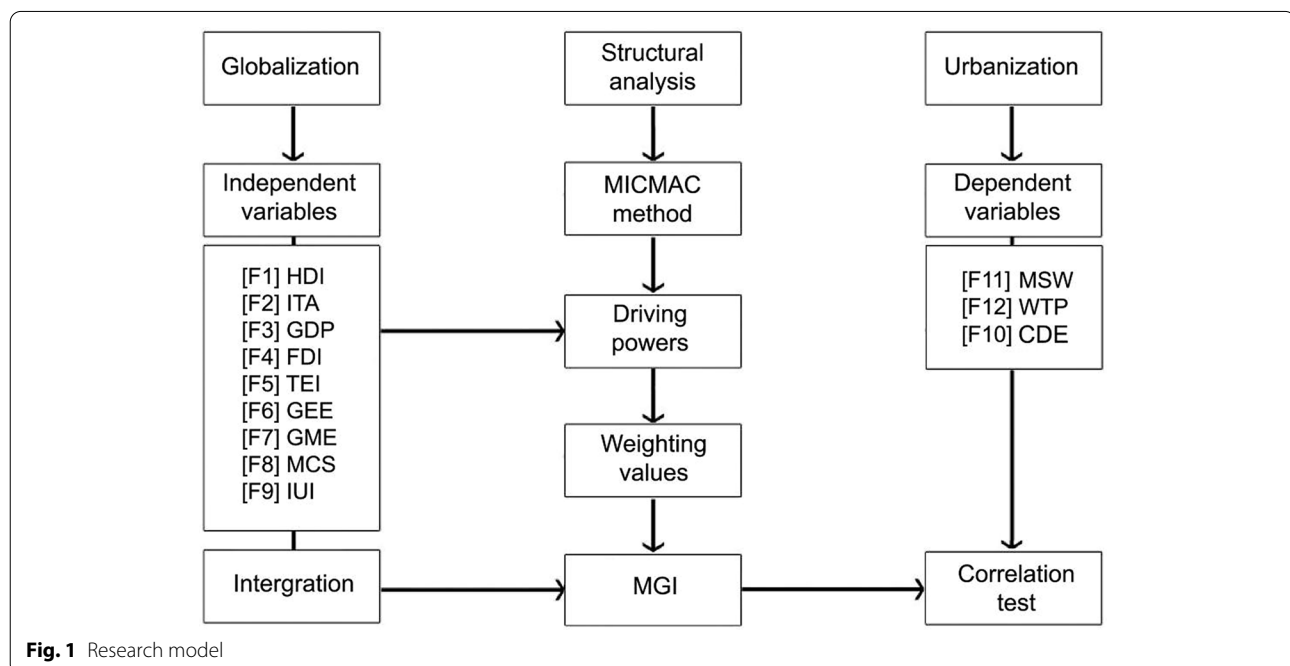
Globalization

Independent variables

[F1] HDI
[F2] ITA
[F3] GDP
[F4] FDI
[F5] TEI
[F6] GEE
[F7] GME
[F8] MCS
[F9] IUI

Intergration

Structural analysis

MICMAC method

Driving powers

Weighting values

MGI

Urbanization

Dependent variables

[F11] MSW
[F12] WTP
[F10] CDE

Correlation test

**Fig. 1** Research model